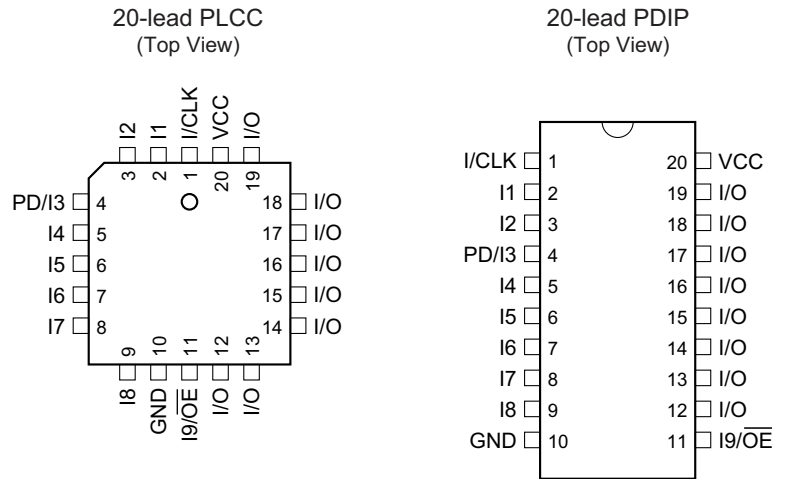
20-lead PLCC
(Top View)

I2 I1 I/CLK VCC I/O
3 2 1 20 19

PD/I3 4
I4 5
I5 6
I6 7
I7 8

18 I/O
17 I/O
16 I/O
15 I/O
14 I/O

9 10 11 12 13
I8 GND I9/$\overline{OE}$ I/O I/O

20-lead PDIP
(Top View)

| | | | |
|---|---|---|---|
| I/CLK | 1 | 20 | VCC |
| I1 | 2 | 19 | I/O |
| I2 | 3 | 18 | I/O |
| PD/I3 | 4 | 17 | I/O |
| I4 | 5 | 16 | I/O |
| I5 | 6 | 15 | I/O |
| I6 | 7 | 14 | I/O |
| I7 | 8 | 13 | I/O |
| I8 | 9 | 12 | I/O |
| GND | 10 | 11 | I9/$\overline{OE}$ |